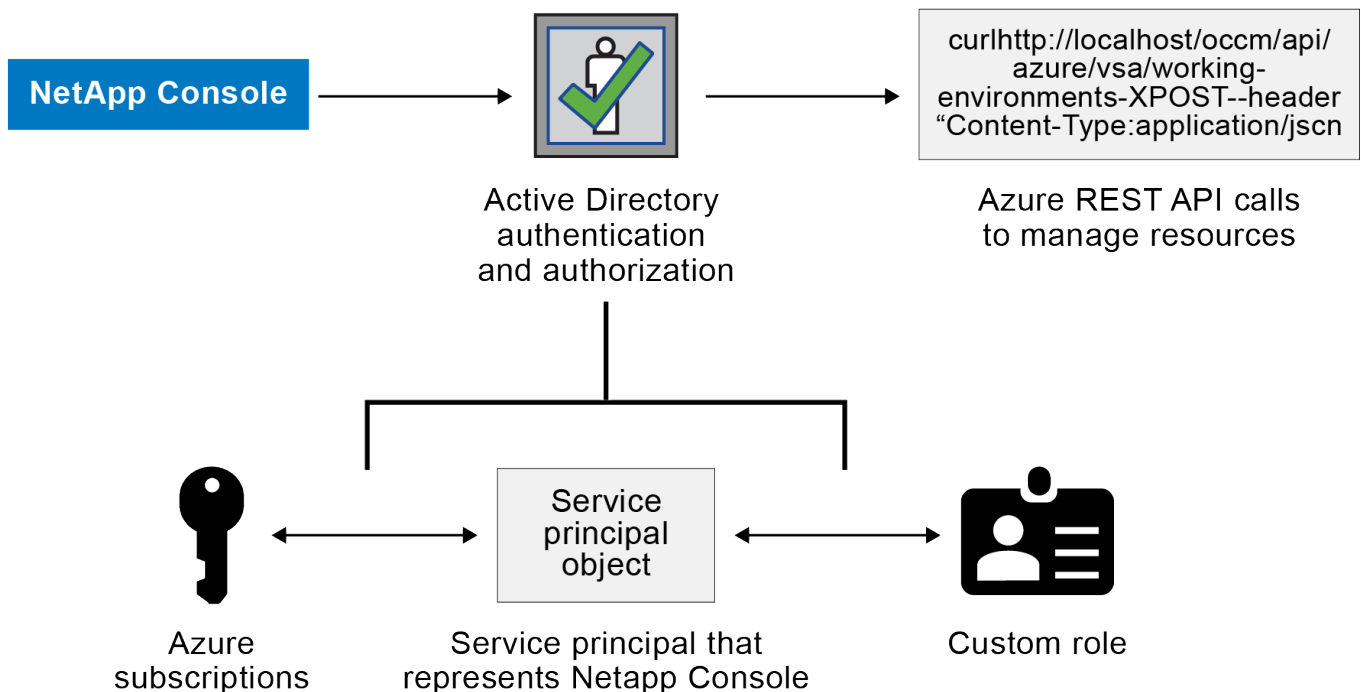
NetApp Console

Active Directory authentication and authorization

curlhttp://localhost/occm/api/azure/vsa/working-environments-XPOST--header “Content-Type:application/jscn

Azure REST API calls to manage resources

Service principal object

Azure subscriptions

Service principal that represents Netapp Console

Custom role